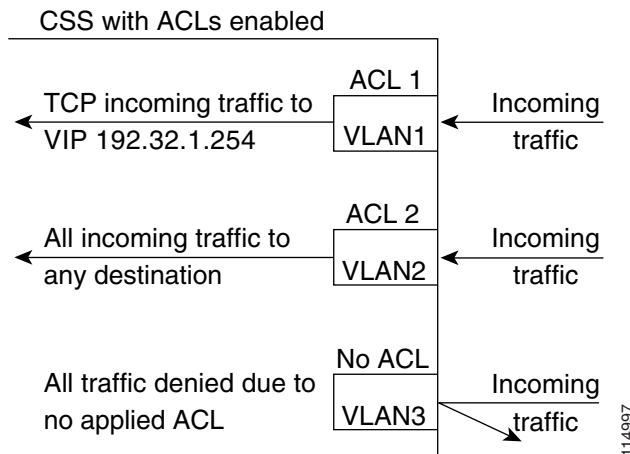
CSS with ACLs enabled

ACL 1

TCP incoming traffic to VIP 192.32.1.254

VLAN1

Incoming traffic

ACL 2

All incoming traffic to any destination

VLAN2

Incoming traffic

No ACL

All traffic denied due to no applied ACL

VLAN3

Incoming traffic

114997